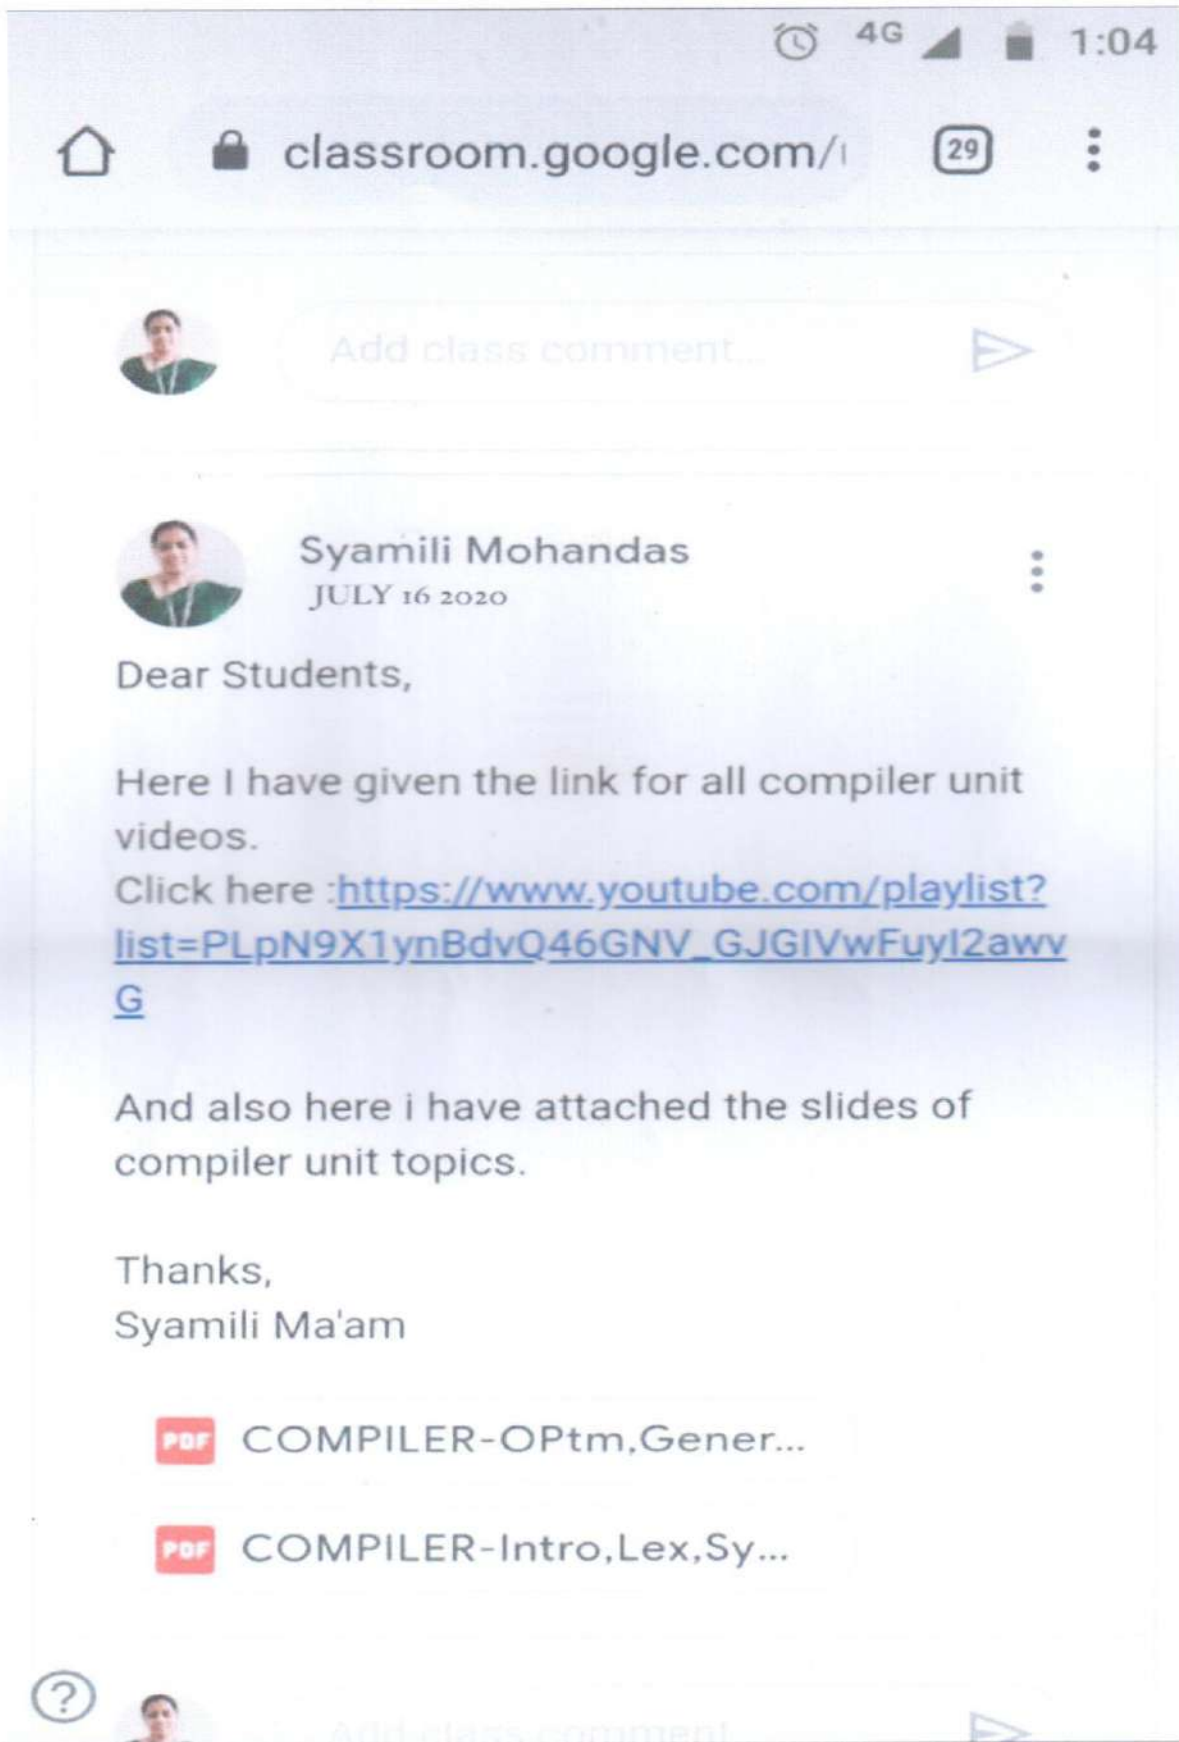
4G 1:04

classroom.google.com/

29

Add class comment...

Syamili Mohandas
JULY 16 2020

Dear Students,

Here I have given the link for all compiler unit videos.
Click here :https://www.youtube.com/playlist?list=PLpN9X1ynBdvQ46GNV_GJGIVwFuyI2awvG

And also here i have attached the slides of compiler unit topics.

Thanks,
Syamili Ma'am

PDF COMPILER-OPtm,Gener...

PDF COMPILER-Intro,Lex,Sy...

?

Add class comment...